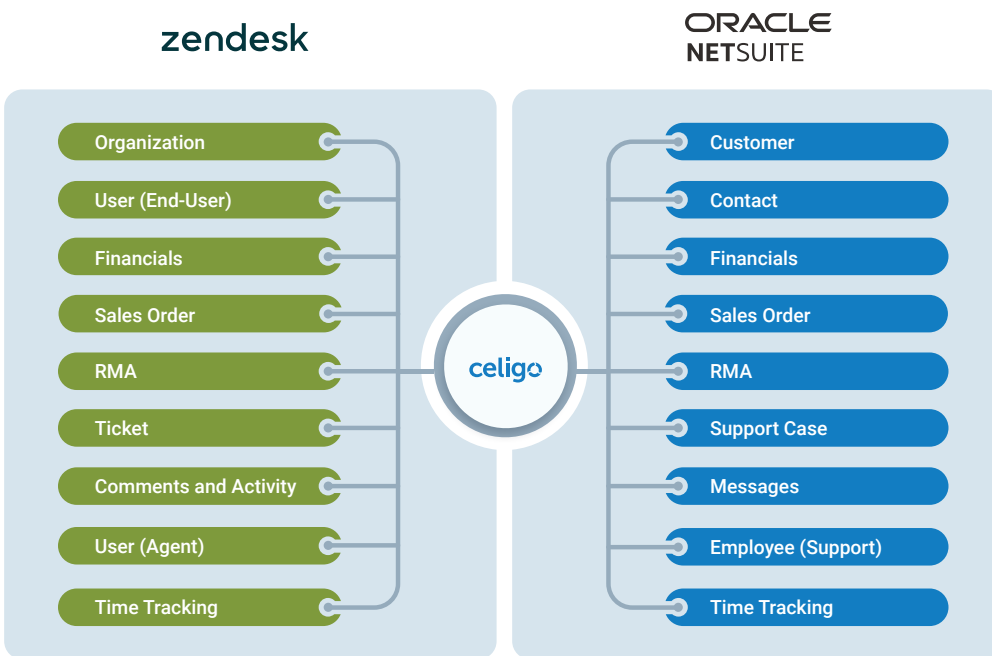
zendesk

ORACLE NETSUITE

Organization
User (End-User)
Financials
Sales Order
RMA
Ticket
Comments and Activity
User (Agent)
Time Tracking

celigo

Customer
Contact
Financials
Sales Order
RMA
Support Case
Messages
Employee (Support)
Time Tracking